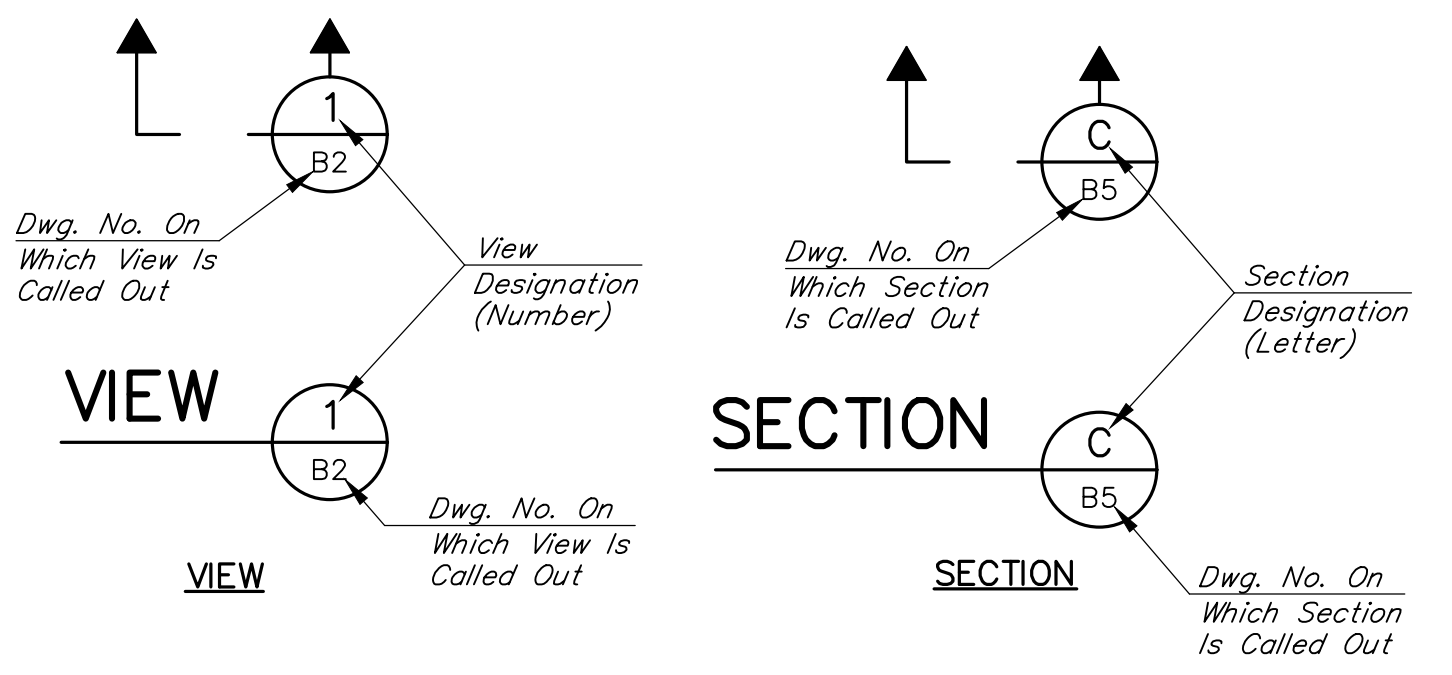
1

B2

Dwg. No. On Which View Is Called Out

View Designation (Number)

VIEW

1

B2

Dwg. No. On Which View Is Called Out

VIEW

C

B5

Dwg. No. On Which Section Is Called Out

Section Designation (Letter)

SECTION

C

B5

SECTION

Dwg. No. On Which Section Is Called Out